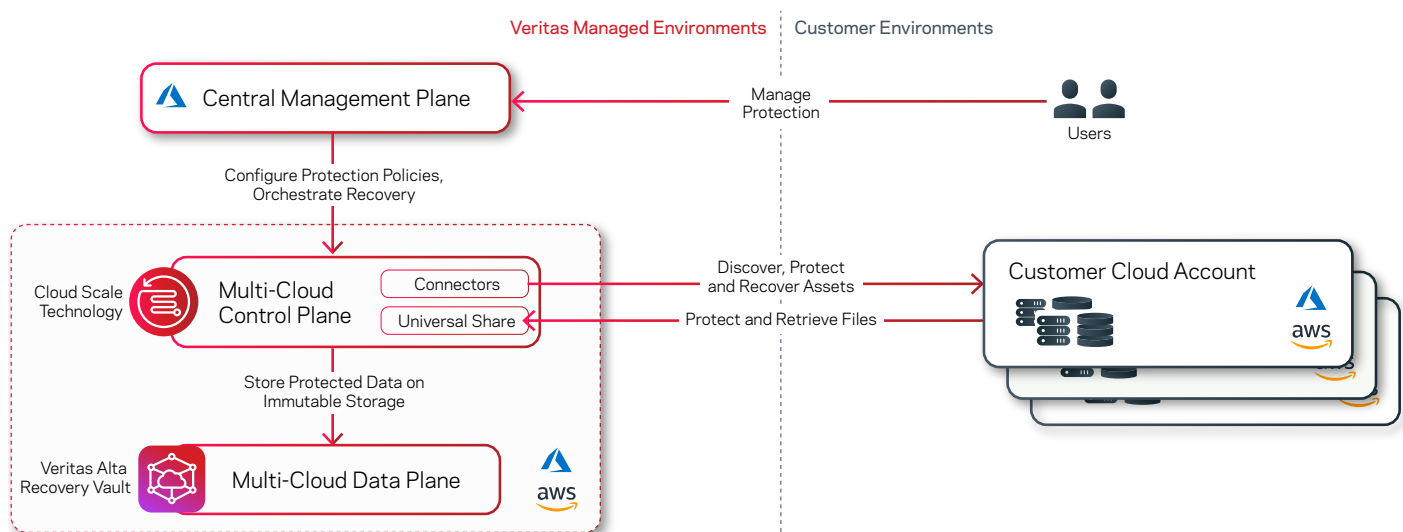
Veritas Managed Environments

Customer Environments

Central Management Plane

Manage Protection

Users

Configure Protection Policies, Orchestrate Recovery

Cloud Scale Technology

Multi-Cloud Control Plane

Connectors

Universal Share

Discover, Protect and Recover Assets

Protect and Retrieve Files

Customer Cloud Account

aws

Store Protected Data on Immutable Storage

Veritas Alta Recovery Vault

Multi-Cloud Data Plane

aws